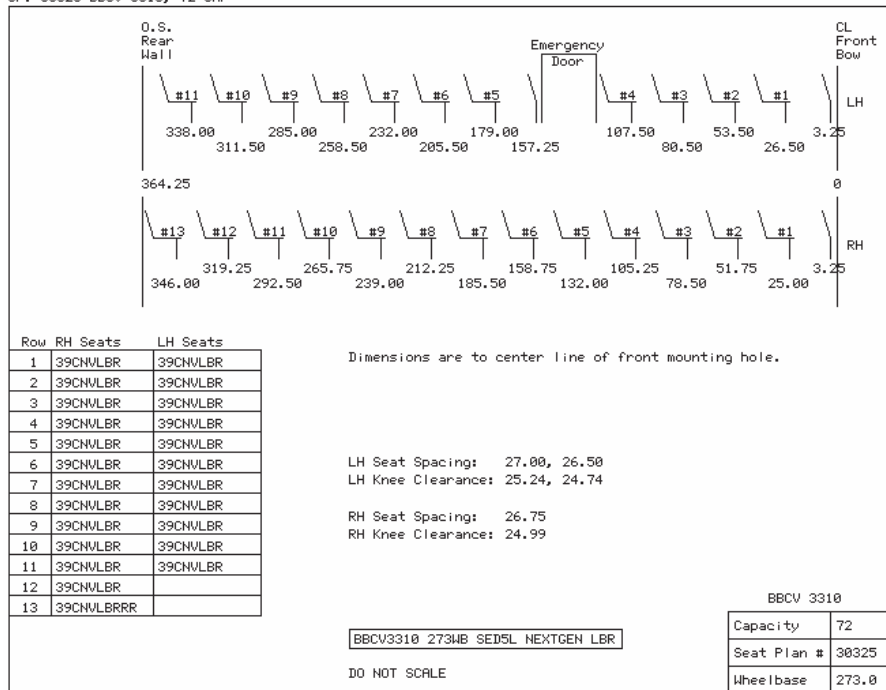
O.S. Rear Wall

Emergency Door

CL Front Bow

#11 #10 #9 #8 #7 #6 #5 #4 #3 #2 #1

LH

338.00 311.50 285.00 258.50 232.00 205.50 179.00 157.25 107.50 80.50 53.50 26.50 3.25

364.25

0

#13 #12 #11 #10 #9 #8 #7 #6 #5 #4 #3 #2 #1

RH

346.00 319.25 292.50 265.75 239.00 212.25 185.50 158.75 132.00 105.25 78.50 51.75 25.00 3.25

| Row | RH Seats | LH Seats |
|---|---|---|
| 1 | 39CNVLBR | 39CNVLBR |
| 2 | 39CNVLBR | 39CNVLBR |
| 3 | 39CNVLBR | 39CNVLBR |
| 4 | 39CNVLBR | 39CNVLBR |
| 5 | 39CNVLBR | 39CNVLBR |
| 6 | 39CNVLBR | 39CNVLBR |
| 7 | 39CNVLBR | 39CNVLBR |
| 8 | 39CNVLBR | 39CNVLBR |
| 9 | 39CNVLBR | 39CNVLBR |
| 10 | 39CNVLBR | 39CNVLBR |
| 11 | 39CNVLBR | 39CNVLBR |
| 12 | 39CNVLBR | |
| 13 | 39CNVLBRRR | |

Dimensions are to center line of front mounting hole.

LH Seat Spacing: 27.00, 26.50
LH Knee Clearance: 25.24, 24.74

RH Seat Spacing: 26.75
RH Knee Clearance: 24.99

BBCV3310 273WB SED5L NEXTGEN LBR

DO NOT SCALE

BBCV 3310

| Capacity | 72 |
|---|---|
| Seat Plan # | 30325 |
| Wheelbase | 273.0 |